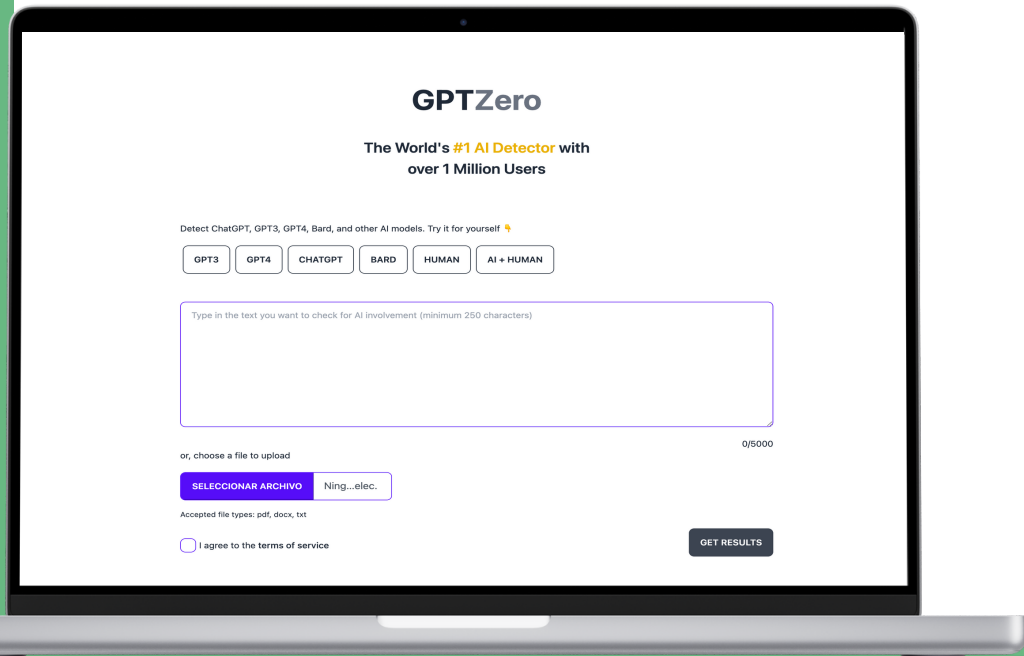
GPTZero

The World's #1 AI Detector with over 1 Million Users

Detect ChatGPT, GPT3, GPT4, Bard, and other AI models. Try it for yourself 👇

GPT3 GPT4 CHATGPT BARD HUMAN AI + HUMAN

Type in the text you want to check for AI involvement (minimum 250 characters)

0/5000

or, choose a file to upload

SELECCIONAR ARCHIVO Ning...elec.

Accepted file types: pdf, docx, txt

I agree to the terms of service

GET RESULTS